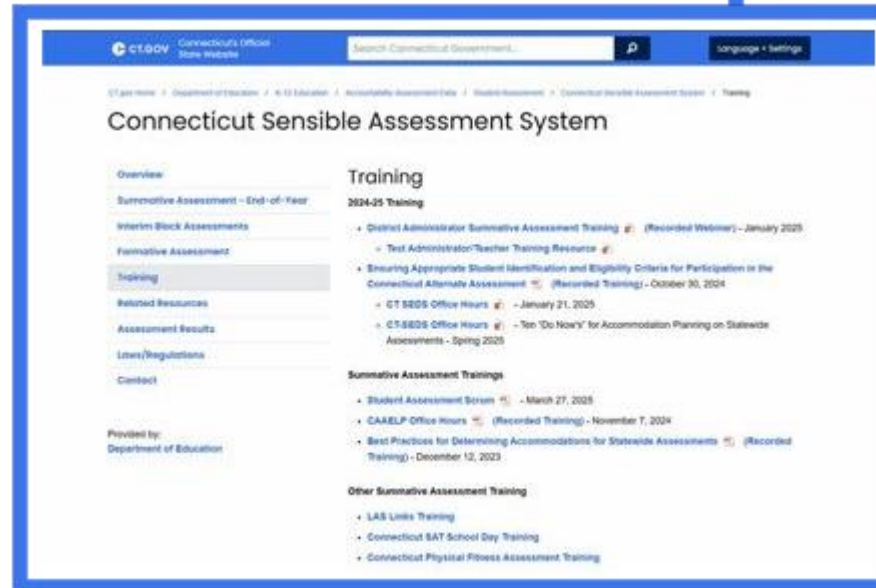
CT.GOV Connecticut's Official State Website

Search Connecticut Government...

Language + Settings

CT.gov Home / Department of Education / K-12 Education / Accountability Assessment Data / Student Assessment / Connecticut Sensible Assessment System / Training

Connecticut Sensible Assessment System

Overview

Summative Assessment - End-of-Year

Interim Block Assessments

Formative Assessment

Training

Related Resources

Assessment Results

Laws/Regulations

Contact

Provided by:
Department of Education

Training

2024-25 Training

- District Administrator Summative Assessment Training (Recorded Webinar) - January 2025
 - Test Administrator/Teacher Training Resource
- Ensuring Appropriate Student Identification and Eligibility Criteria for Participation in the Connecticut Alternate Assessment (Recorded Training) - October 30, 2024
 - CT-SEDS Office Hours - January 21, 2025
 - CT-SEDS Office Hours - Ten "Do Now's" for Accommodation Planning on Statewide Assessments - Spring 2025

Summative Assessment Trainings

- Student Assessment Scrum - March 27, 2025
- CAAELP Office Hours (Recorded Training) - November 7, 2024
- Best Practices for Determining Accommodations for Statewide Assessments (Recorded Training) - December 12, 2023

Other Summative Assessment Training

- LAS Links Training
- Connecticut SAT School Day Training
- Connecticut Physical Fitness Assessment Training